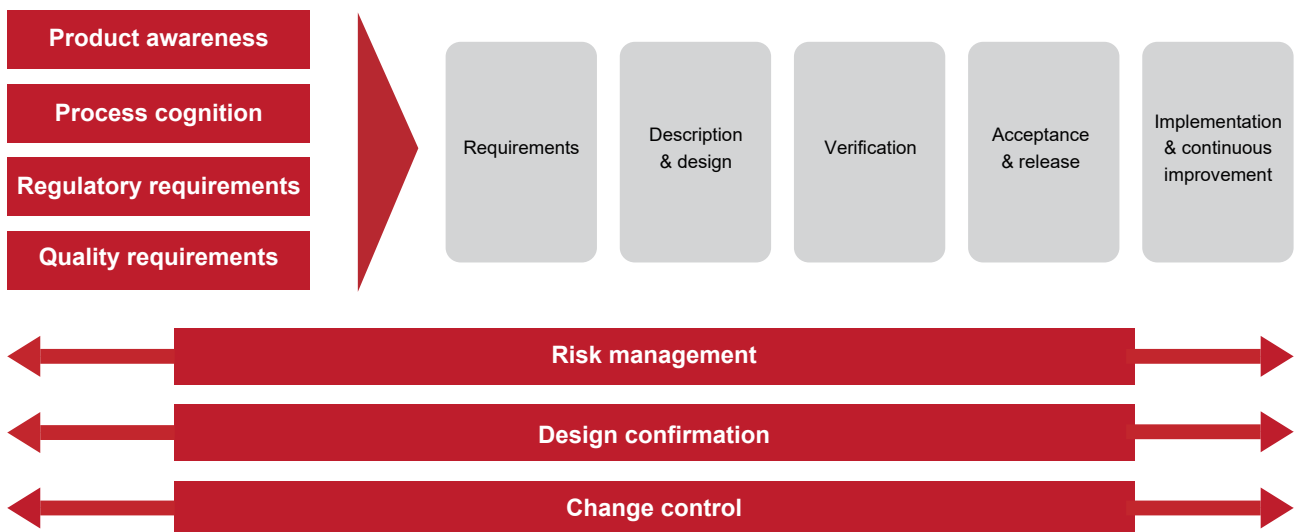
Product awareness

Process cognition

Regulatory requirements

Quality requirements

Requirements

Description & design

Verification

Acceptance & release

Implementation & continuous improvement

Risk management

Design confirmation

Change control